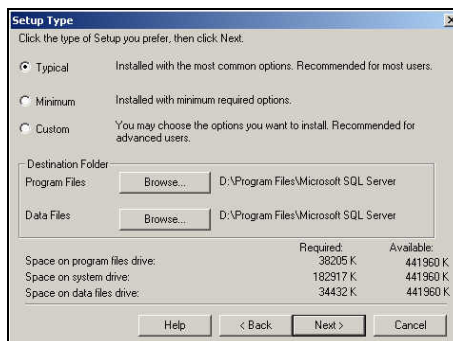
Setup Type

Click the type of Setup you prefer, then click Next.

Typical Installed with the most common options. Recommended for most users.

Minimum Installed with minimum required options.

Custom You may choose the options you want to install. Recommended for advanced users.

Destination Folder

Program Files Browse... D:\Program Files\Microsoft SQL Server

Data Files Browse... D:\Program Files\Microsoft SQL Server

| | Required: | Available: |
|---|---|---|
| Space on program files drive: | 38205 K | 441960 K |
| Space on system drive: | 182917 K | 441960 K |
| Space on data files drive: | 34432 K | 441960 K |

Help < Back Next > Cancel